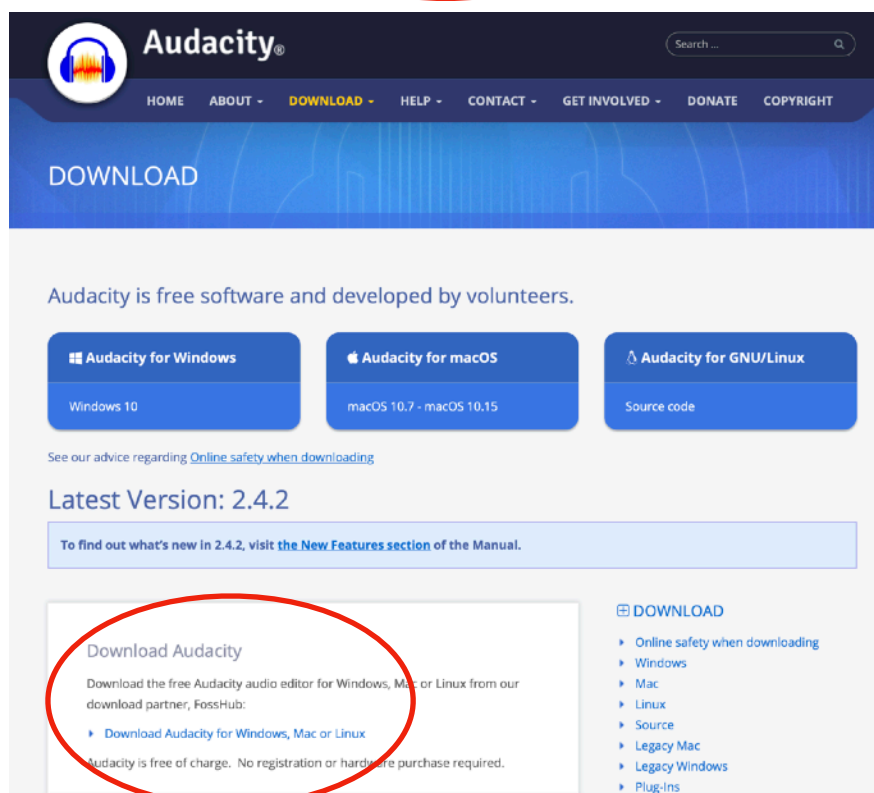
Audacity®

Search ...

HOME ABOUT DOWNLOAD HELP CONTACT GET INVOLVED DONATE COPYRIGHT

DOWNLOAD

Audacity is free software and developed by volunteers.

Audacity for Windows
Windows 10

Audacity for macOS
macOS 10.7 - macOS 10.15

Audacity for GNU/Linux
Source code

See our advice regarding Online safety when downloading

Latest Version: 2.4.2

To find out what's new in 2.4.2, visit the New Features section of the Manual.

Download Audacity

Download the free Audacity audio editor for Windows, Mac or Linux from our download partner, FossHub:

Download Audacity for Windows, Mac or Linux

Audacity is free of charge. No registration or hardware purchase required.

DOWNLOAD
Online safety when downloading
Windows
Mac
Linux
Source
Legacy Mac
Legacy Windows
Plug-Ins